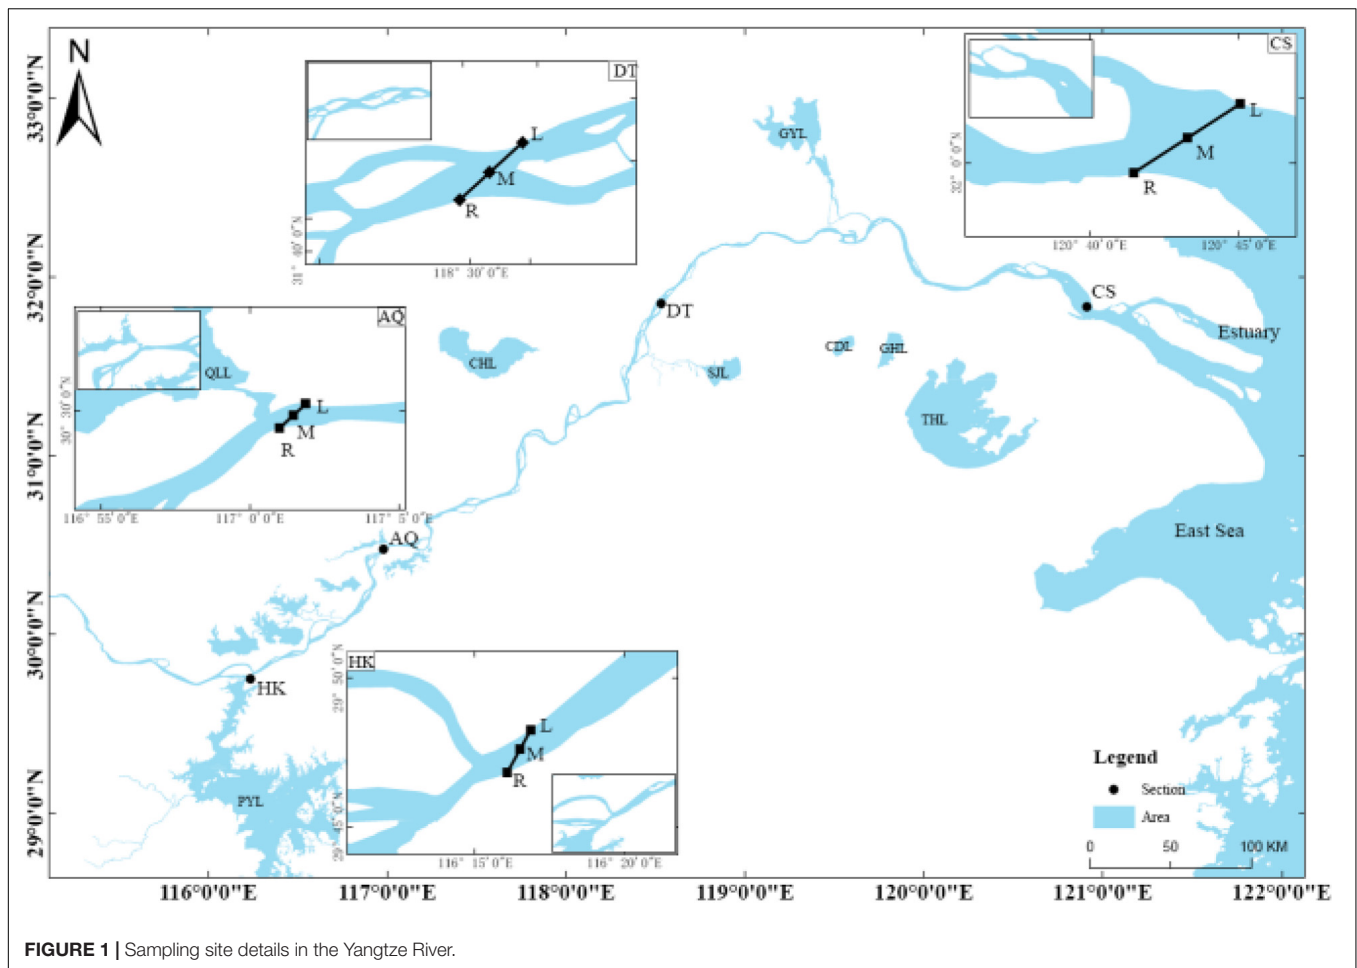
N

33°0'0"N
32°0'0"N
31°0'0"N
30°0'0"N
29°0'0"N

DT
L
M
R
31° 40' 0"N
118° 30' 0"E

CS
L
M
R
32° 0' 0"N
120° 40' 0"E
120° 45' 0"E

GYL
DT
CS
Estuary
CHL
SJL
CDL
GHL
THL

AQ
QLL
L
M
R
30° 30' 0"N
116° 55' 0"E
117° 0' 0"E
117° 5' 0"E

AQ
East Sea
HK

HK
L
M
R
29° 50' 0"N
29° 45' 0"N
116° 15' 0"E
116° 20' 0"E

PYL

Legend
Section
Area
0 50 100 KM

116°0'0"E
117°0'0"E
118°0'0"E
119°0'0"E
120°0'0"E
121°0'0"E
122°0'0"E

FIGURE 1 | Sampling site details in the Yangtze River.